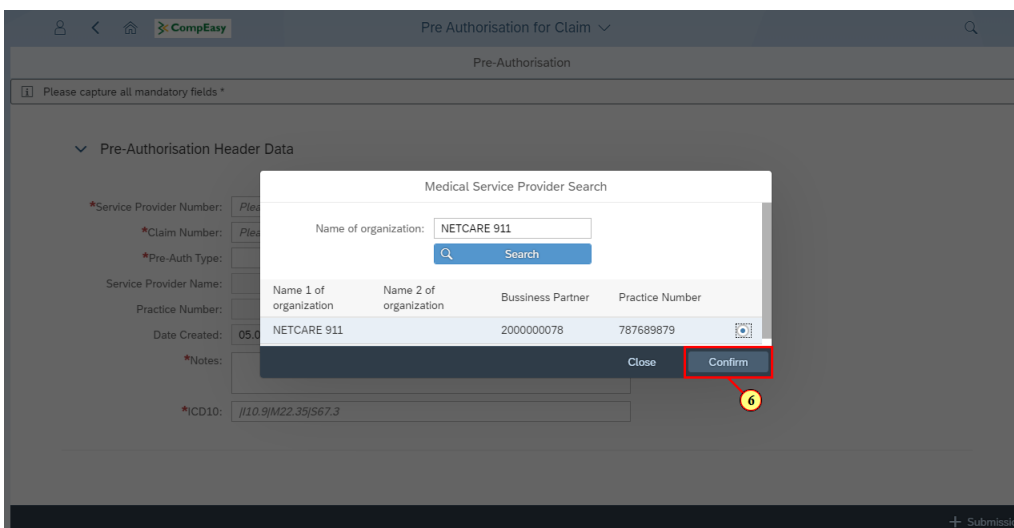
CompEasy
Pre Authorisation for Claim

Pre-Authorisation

Please capture all mandatory fields *

Pre-Authorisation Header Data

*Service Provider Number: Plea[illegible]
*Claim Number: Plea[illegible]
*Pre-Auth Type:
Service Provider Name:
Practice Number:
Date Created: 05.0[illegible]
*Notes:
*ICD10: |I10.9|M22.35|S67.3

Medical Service Provider Search

Name of organization: NETCARE 911

Search

| Name 1 of organization | Name 2 of organization | Bussiness Partner | Practice Number |
|---|---|---|---|
| NETCARE 911 | | 2000000078 | 787689879 |

Close
Confirm

6

+ Submissi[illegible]